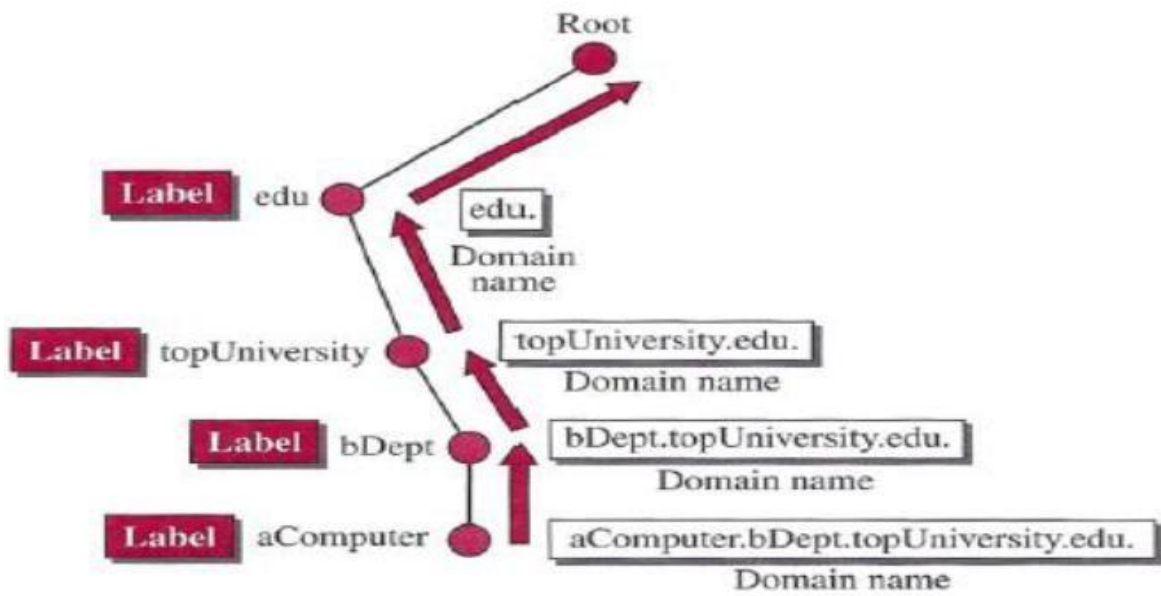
Root

Label edu

edu.
Domain name

Label topUniversity

topUniversity.edu.
Domain name

Label bDept

bDept.topUniversity.edu.
Domain name

Label aComputer

aComputer.bDept.topUniversity.edu.
Domain name